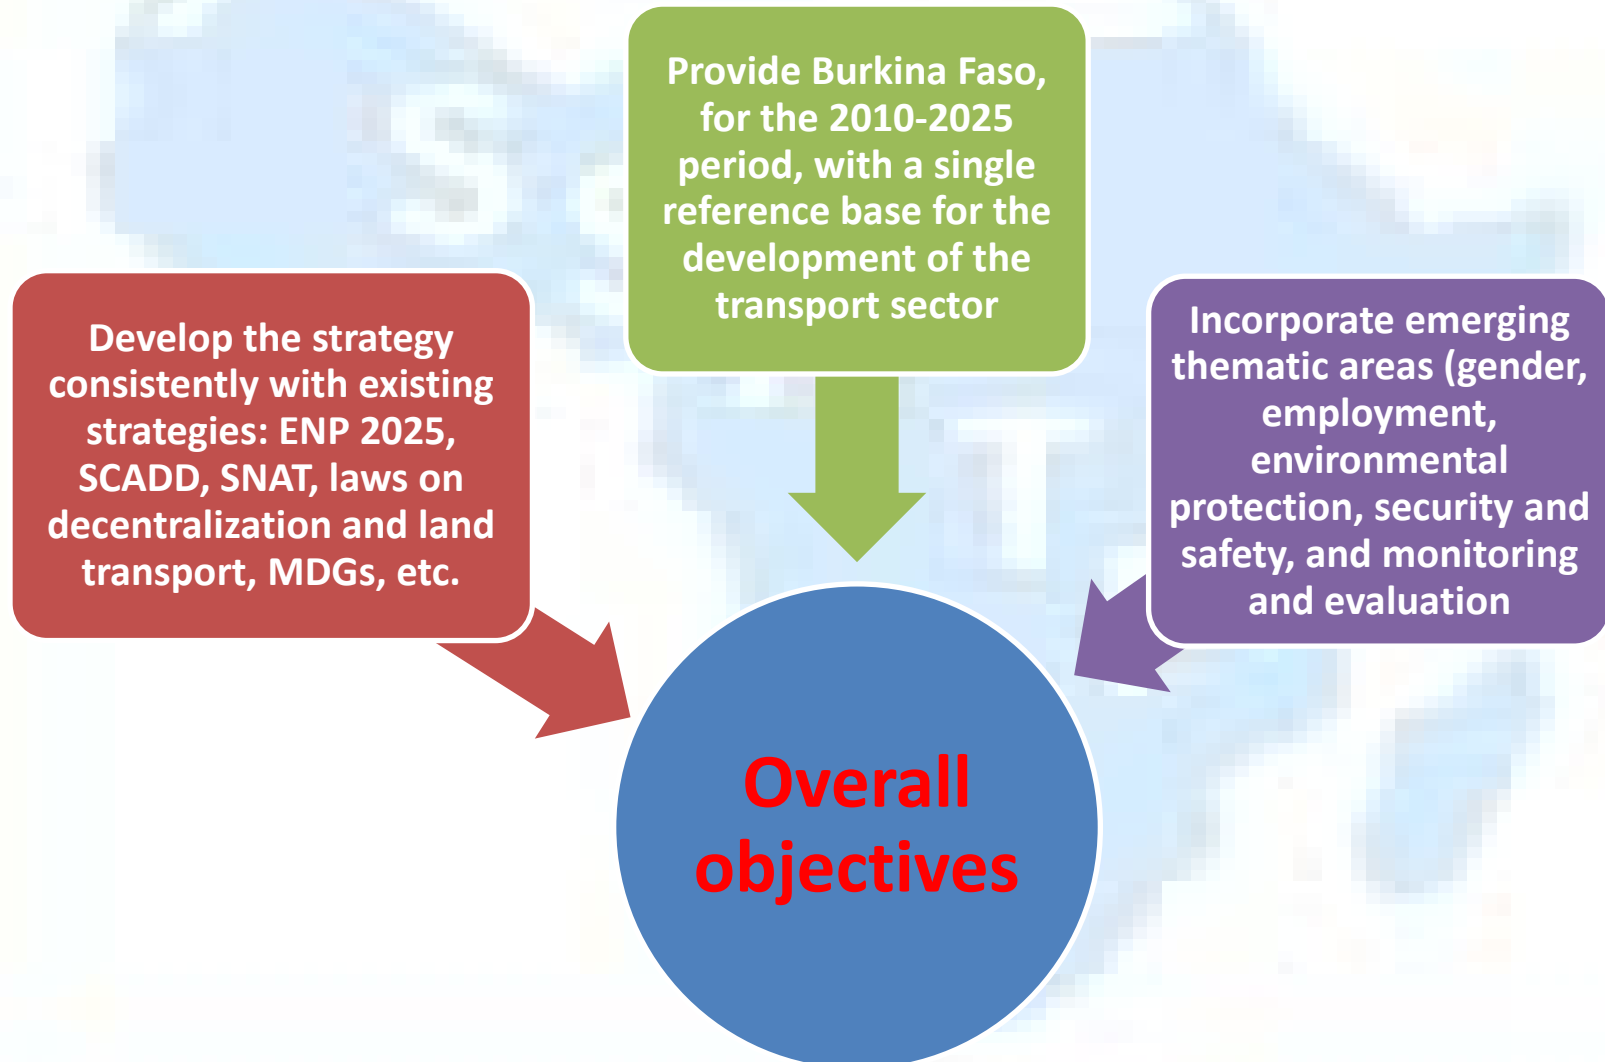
Provide Burkina Faso, for the 2010-2025 period, with a single reference base for the development of the transport sector

Develop the strategy consistently with existing strategies: ENP 2025, SCADD, SNAT, laws on decentralization and land transport, MDGs, etc.

Incorporate emerging thematic areas (gender, employment, environmental protection, security and safety, and monitoring and evaluation

Overall objectives